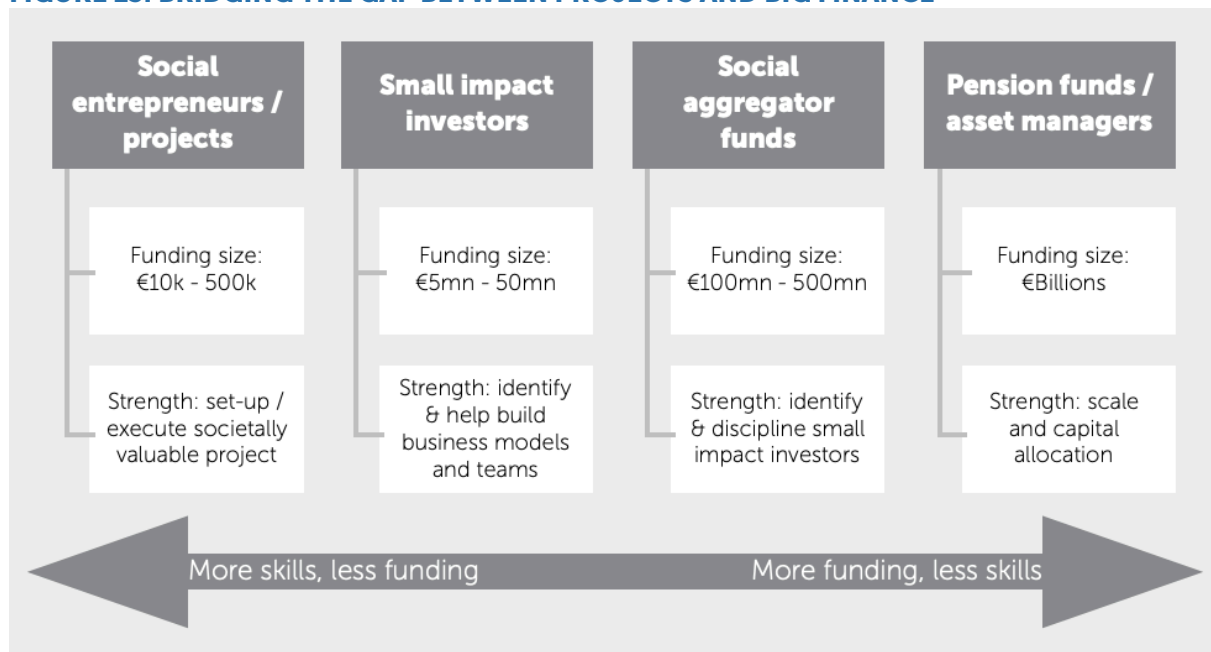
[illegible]

Social entrepreneurs / projects

Funding size: €10k - 500k

Strength: set-up / execute societally valuable project

Small impact investors

Funding size: €5mn - 50mn

Strength: identify & help build business models and teams

Social aggregator funds

Funding size: €100mn - 500mn

Strength: identify & discipline small impact investors

Pension funds / asset managers

Funding size: €Billions

Strength: scale and capital allocation

More skills, less funding

More funding, less skills